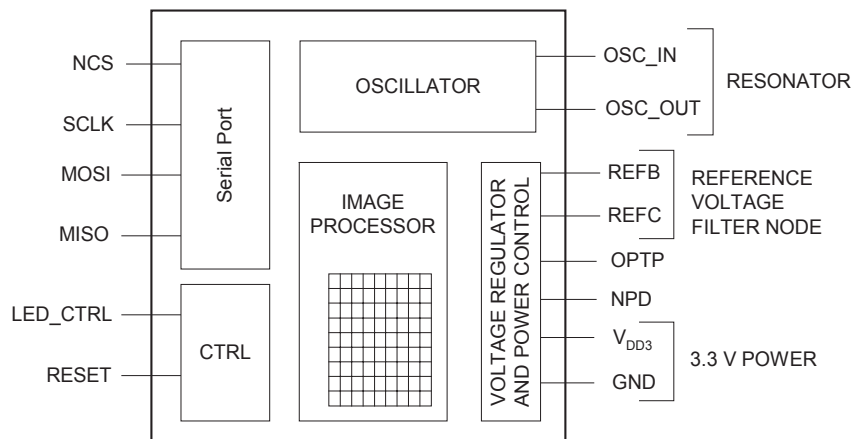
NCS

SCLK

MOSI

MISO

LED_CTRL

RESET

Serial Port

CTRL

OSCILLATOR

IMAGE PROCESSOR

VOLTAGE REGULATOR AND POWER CONTROL

OSC_IN

OSC_OUT

RESONATOR

REFB

REFC

REFERENCE VOLTAGE FILTER NODE

OPTP

NPD

$V_{DD3}$

GND

3.3 V POWER